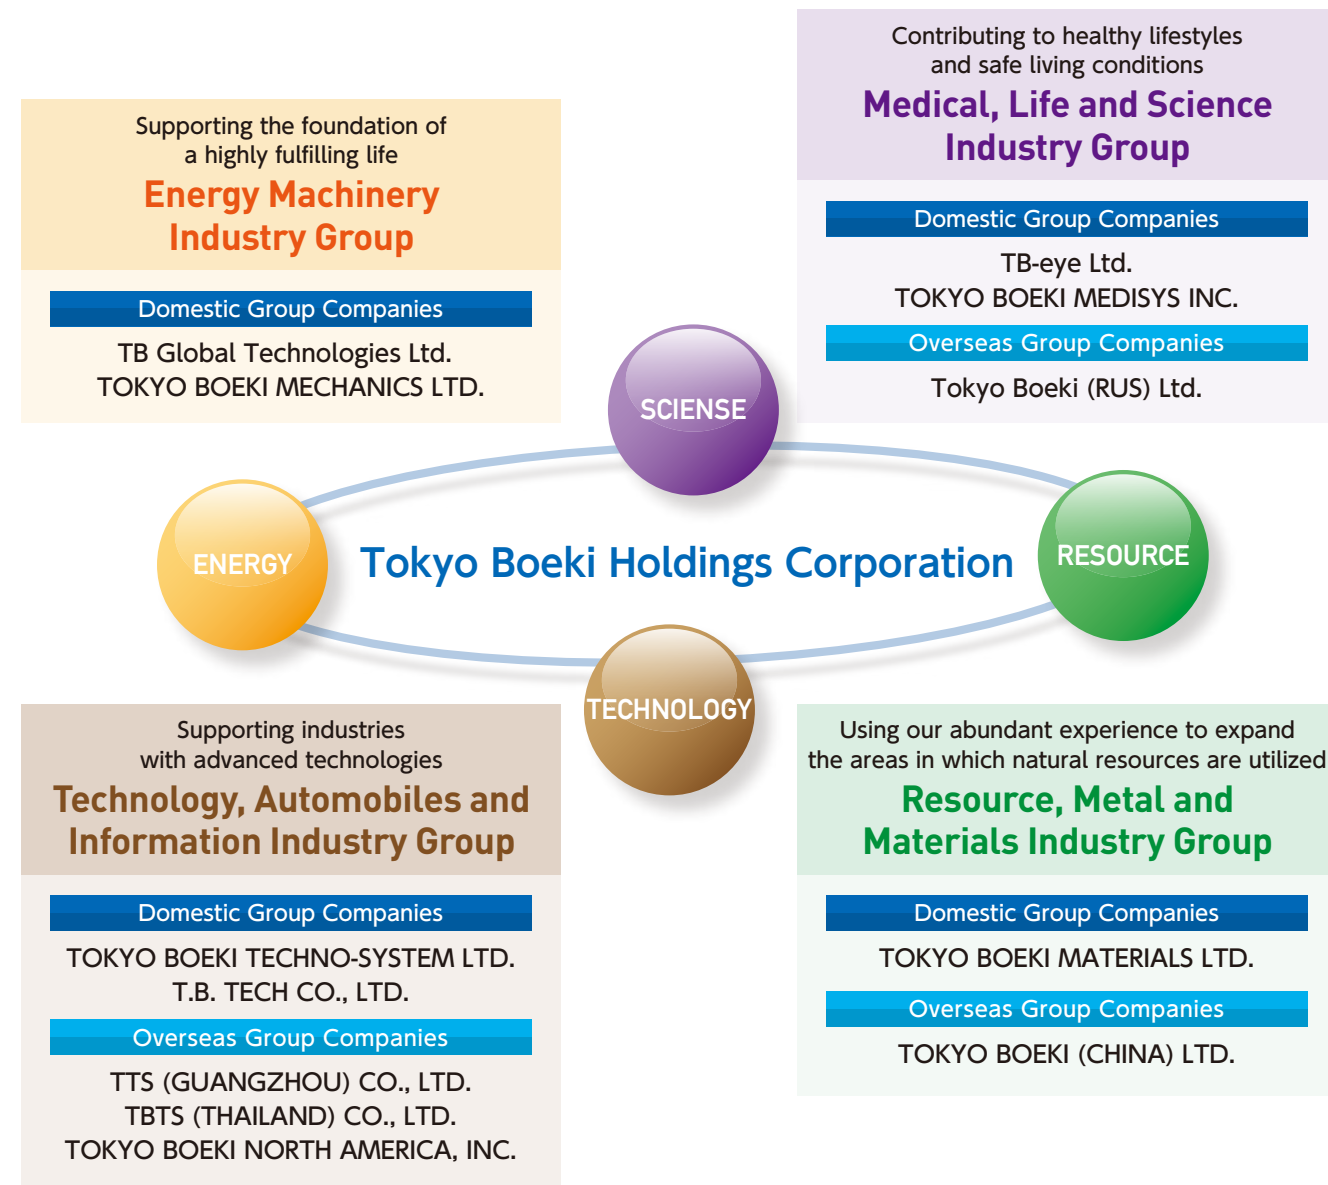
Supporting the foundation of a highly fulfilling life
Energy Machinery Industry Group

Domestic Group Companies
TB Global Technologies Ltd.
TOKYO BOEKI MECHANICS LTD.

Contributing to healthy lifestyles and safe living conditions
Medical, Life and Science Industry Group

Domestic Group Companies
TB-eye Ltd.
TOKYO BOEKI MEDISYS INC.

Overseas Group Companies
Tokyo Boeki (RUS) Ltd.

SCIENSE

ENERGY

Tokyo Boeki Holdings Corporation

RESOURCE

TECHNOLOGY

Supporting industries with advanced technologies
Technology, Automobiles and Information Industry Group

Domestic Group Companies
TOKYO BOEKI TECHNO-SYSTEM LTD.
T.B. TECH CO., LTD.

Overseas Group Companies
TTS (GUANGZHOU) CO., LTD.
TBTS (THAILAND) CO., LTD.
TOKYO BOEKI NORTH AMERICA, INC.

Using our abundant experience to expand the areas in which natural resources are utilized
Resource, Metal and Materials Industry Group

Domestic Group Companies
TOKYO BOEKI MATERIALS LTD.

Overseas Group Companies
TOKYO BOEKI (CHINA) LTD.